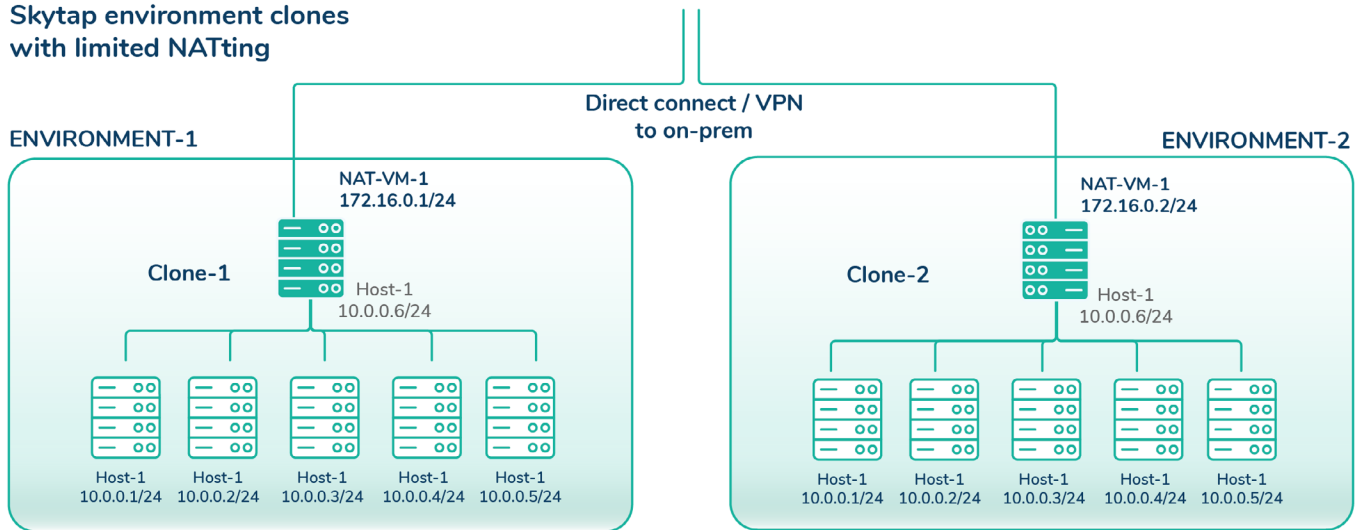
Skytap environment clones with limited NATting

Direct connect / VPN to on-prem

ENVIRONMENT-1

NAT-VM-1
172.16.0.1/24

Clone-1

Host-1
10.0.0.6/24

Host-1
10.0.0.1/24

Host-1
10.0.0.2/24

Host-1
10.0.0.3/24

Host-1
10.0.0.4/24

Host-1
10.0.0.5/24

ENVIRONMENT-2

NAT-VM-1
172.16.0.2/24

Clone-2

Host-1
10.0.0.6/24

Host-1
10.0.0.1/24

Host-1
10.0.0.2/24

Host-1
10.0.0.3/24

Host-1
10.0.0.4/24

Host-1
10.0.0.5/24